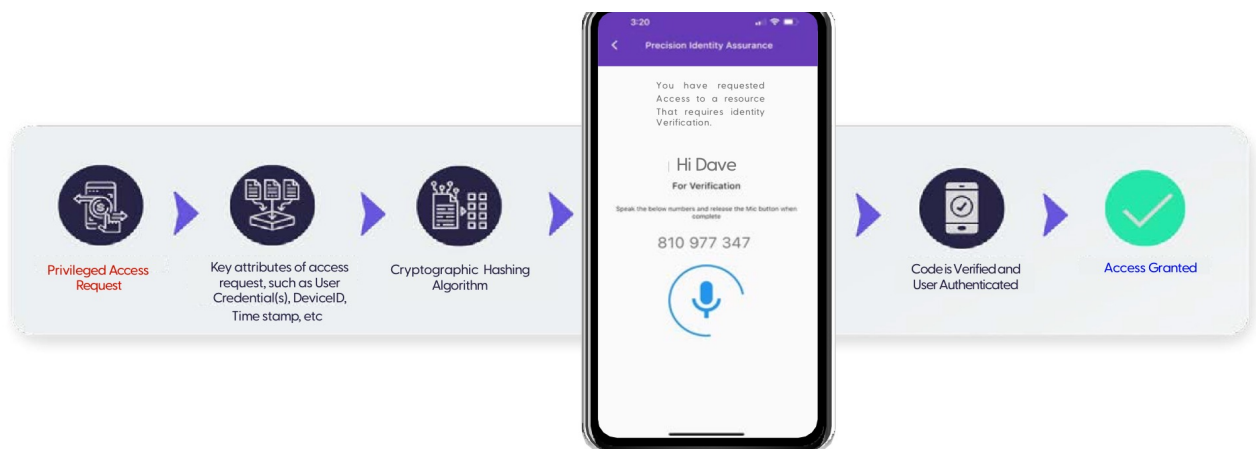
Privileged Access Request

Key attributes of access request, such as User Credential(s), DeviceID, Time stamp, etc

Cryptographic Hashing Algorithm

3:20

Precision Identity Assurance

You have requested Access to a resource That requires identity Verification.

Hi Dave

For Verification

Speak the below numbers and release the Mic button when complete

810 977 347

Code is Verified and User Authenticated

Access Granted